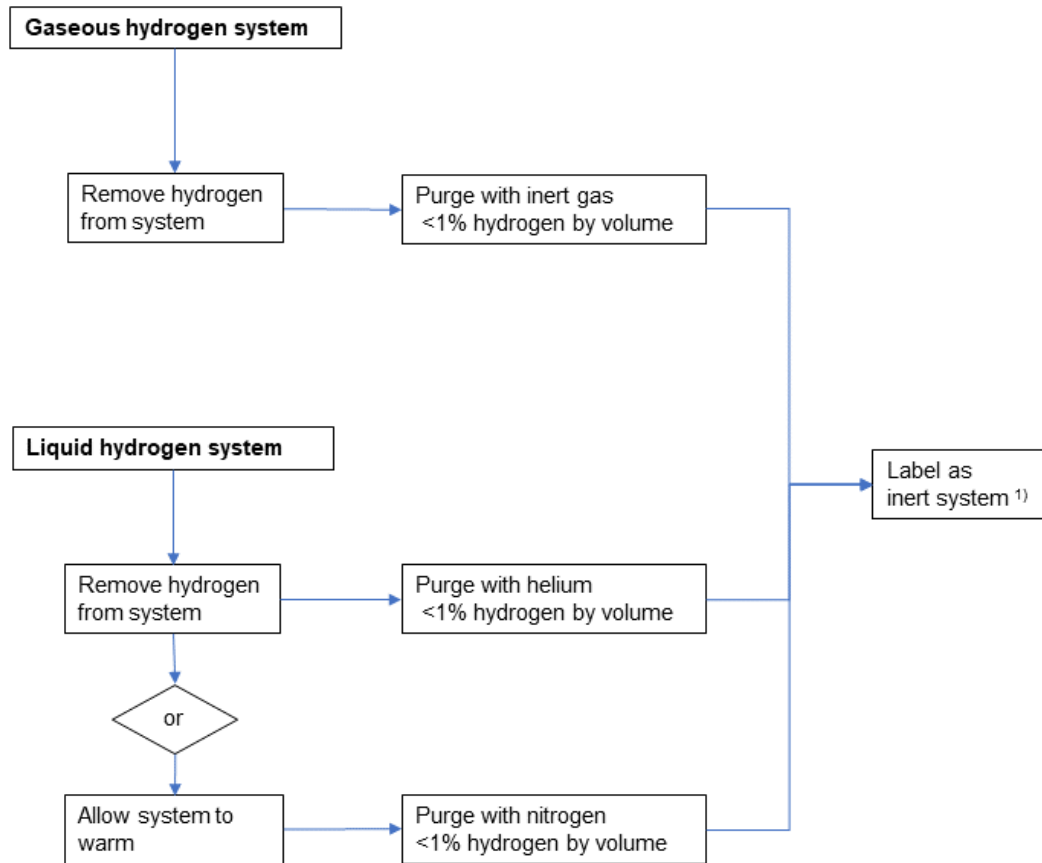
Gaseous hydrogen system

Remove hydrogen from system

Purge with inert gas <1% hydrogen by volume

Liquid hydrogen system

Label as inert system $^{1)}$

Remove hydrogen from system

Purge with helium <1% hydrogen by volume

or

Allow system to warm

Purge with nitrogen <1% hydrogen by volume